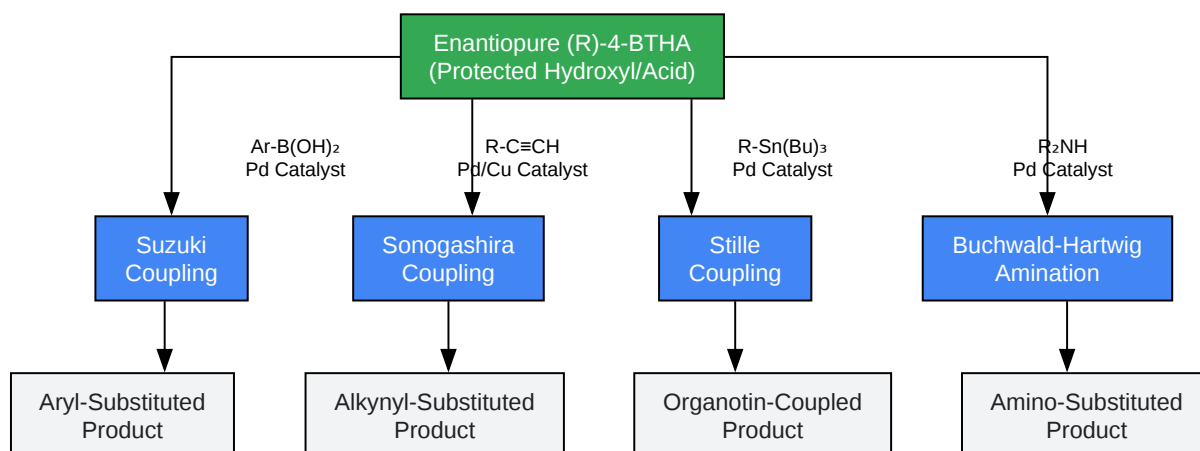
Enantiopure (R)-4-BTHA
(Protected Hydroxyl/Acid)

$Ar\text{-}B(OH)_2$
Pd Catalyst

$R\text{-}C\equiv CH$
Pd/Cu Catalyst

$R\text{-}Sn(Bu)_3$
Pd Catalyst

$R_2NH$
Pd Catalyst

Suzuki Coupling

Sonogashira Coupling

Stille Coupling

Buchwald-Hartwig Amination

Aryl-Substituted Product

Alkynyl-Substituted Product

Organotin-Coupled Product

Amino-Substituted Product